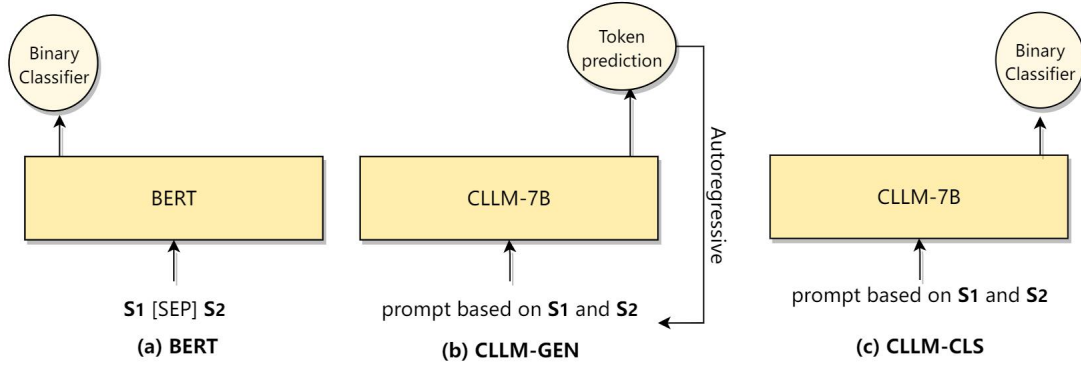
Binary Classifier

BERT

**S1** [SEP] **S2**

**(a) BERT**

Token prediction

CLLM-7B

Autoregressive

prompt based on **S1** and **S2**

**(b) CLLM-GEN**

Binary Classifier

CLLM-7B

prompt based on **S1** and **S2**

**(c) CLLM-CLS**